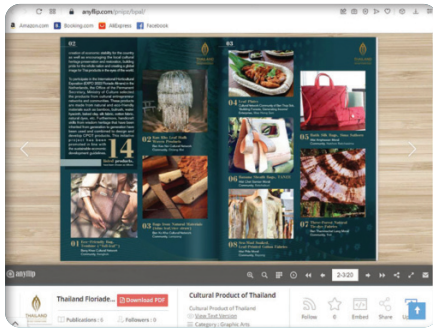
anyflip.com/
Amazon.com Booking.com AliExpress Facebook
02
03
14
Smart products
01
02
03
04
05
06
07
08
09
anyflip
2-3/20
Thailand Floriade...
Download PDF
Publications 0
Followers 0
Cultural Product of Thailand
Cultural Product of Thailand
View Text Version
Category : Graphic Arts
Follow
Like
Embed
Share